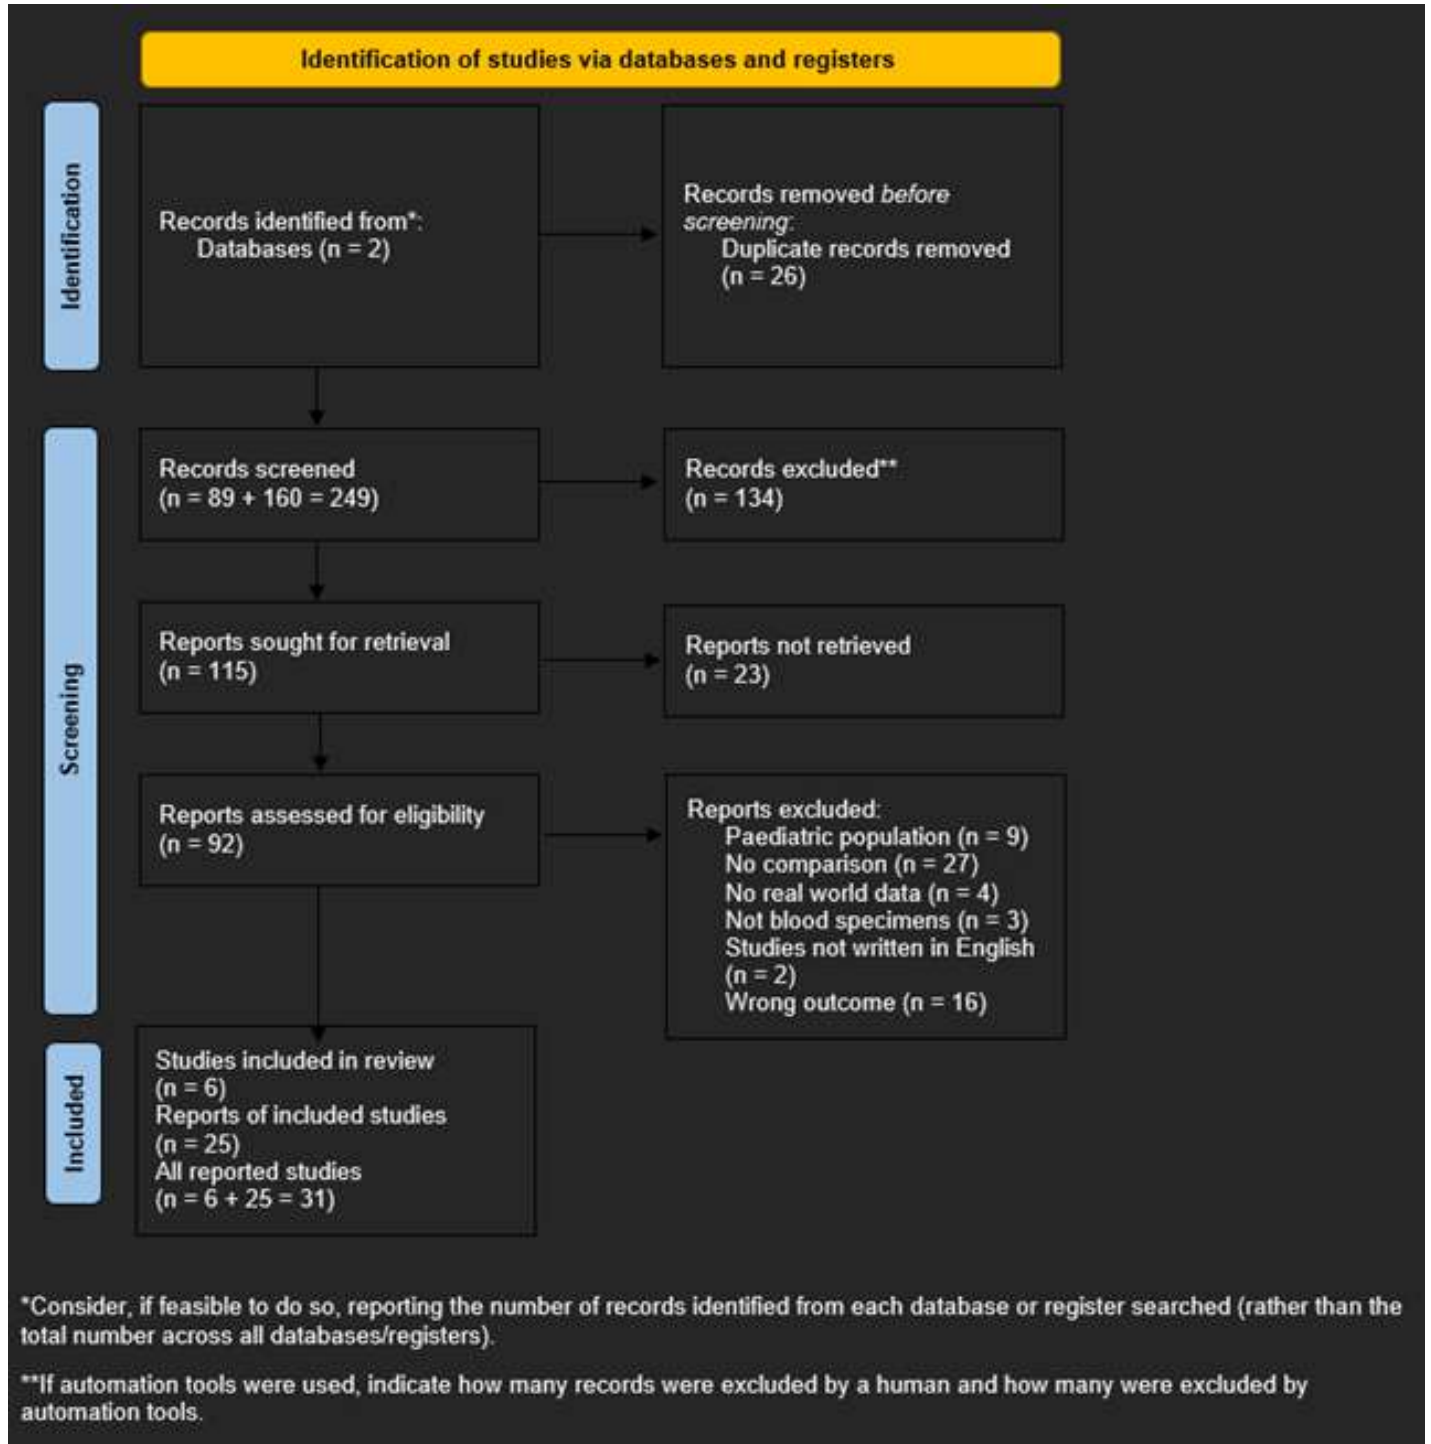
Identification of studies via databases and registers

Identification

Records identified from*:
Databases (n = 2)

Records removed *before screening*:
Duplicate records removed (n = 26)

Screening

Records screened
(n = 89 + 160 = 249)

Records excluded**
(n = 134)

Reports sought for retrieval
(n = 115)

Reports not retrieved
(n = 23)

Reports assessed for eligibility
(n = 92)

Reports excluded:
Paediatric population (n = 9)
No comparison (n = 27)
No real world data (n = 4)
Not blood specimens (n = 3)
Studies not written in English (n = 2)
Wrong outcome (n = 16)

Included

Studies included in review
(n = 6)
Reports of included studies
(n = 25)
All reported studies
(n = 6 + 25 = 31)

*Consider, if feasible to do so, reporting the number of records identified from each database or register searched (rather than the total number across all databases/registers).

**If automation tools were used, indicate how many records were excluded by a human and how many were excluded by automation tools.